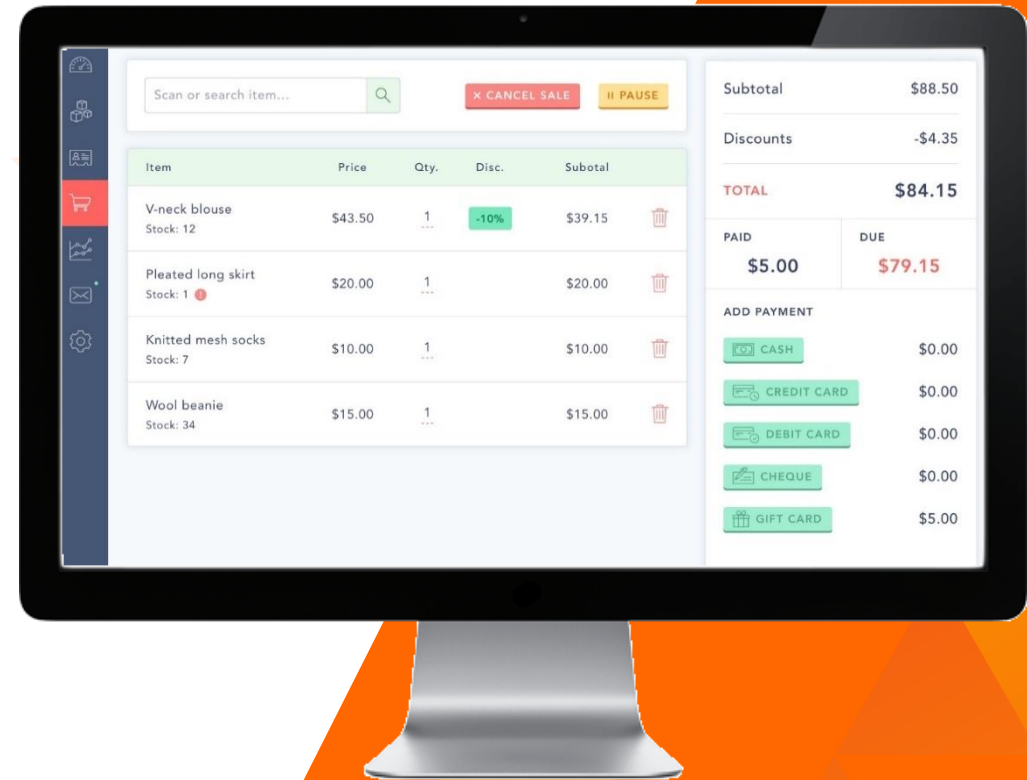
Scan or search item...

× CANCEL SALE

II PAUSE

| Item | Price | Qty. | Disc. | Subotal |
|---|---|---|---|---|
| V-neck blouse Stock: 12 | $43.50 | 1 | -10% | $39.15 |
| Pleated long skirt Stock: 1 | $20.00 | 1 | | $20.00 |
| Knitted mesh socks Stock: 7 | $10.00 | 1 | | $10.00 |
| Wool beanie Stock: 34 | $15.00 | 1 | | $15.00 |

Subtotal $88.50

Discounts -$4.35

TOTAL $84.15

PAID $5.00

DUE $79.15

ADD PAYMENT

CASH $0.00

CREDIT CARD $0.00

DEBIT CARD $0.00

CHEQUE $0.00

GIFT CARD $5.00